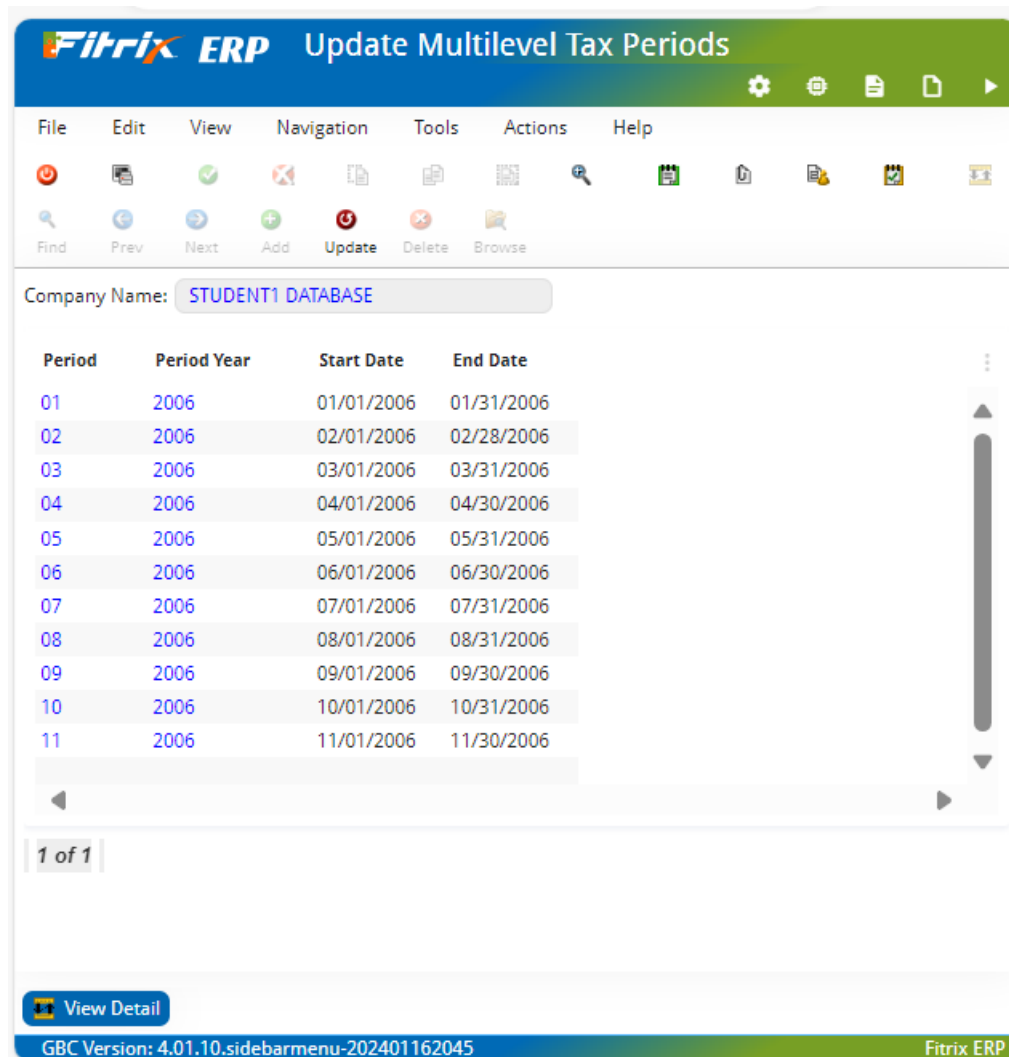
Fitrix ERP Update Multilevel Tax Periods

File Edit View Navigation Tools Actions Help

Find Prev Next Add Update Delete Browse

Company Name: STUDENT1 DATABASE

| Period | Period Year | Start Date | End Date |
|---|---|---|---|
| 01 | 2006 | 01/01/2006 | 01/31/2006 |
| 02 | 2006 | 02/01/2006 | 02/28/2006 |
| 03 | 2006 | 03/01/2006 | 03/31/2006 |
| 04 | 2006 | 04/01/2006 | 04/30/2006 |
| 05 | 2006 | 05/01/2006 | 05/31/2006 |
| 06 | 2006 | 06/01/2006 | 06/30/2006 |
| 07 | 2006 | 07/01/2006 | 07/31/2006 |
| 08 | 2006 | 08/01/2006 | 08/31/2006 |
| 09 | 2006 | 09/01/2006 | 09/30/2006 |
| 10 | 2006 | 10/01/2006 | 10/31/2006 |
| 11 | 2006 | 11/01/2006 | 11/30/2006 |

1 of 1

View Detail

GBC Version: 4.01.10.sidebarmenu-202401162045 Fitrix ERP